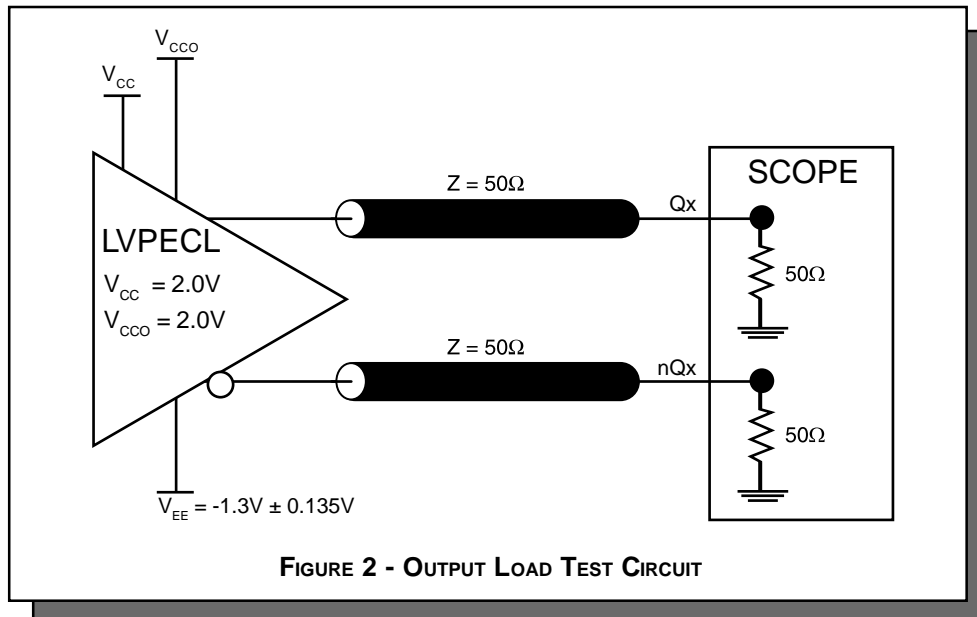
$V_{CCO}$

$V_{CC}$

SCOPE

$Z = 50\Omega$

Qx

LVPECL

$V_{CC} = 2.0V$

$V_{CCO} = 2.0V$

$50\Omega$

$Z = 50\Omega$

nQx

$50\Omega$

$V_{EE} = -1.3V \pm 0.135V$

FIGURE 2 - OUTPUT LOAD TEST CIRCUIT